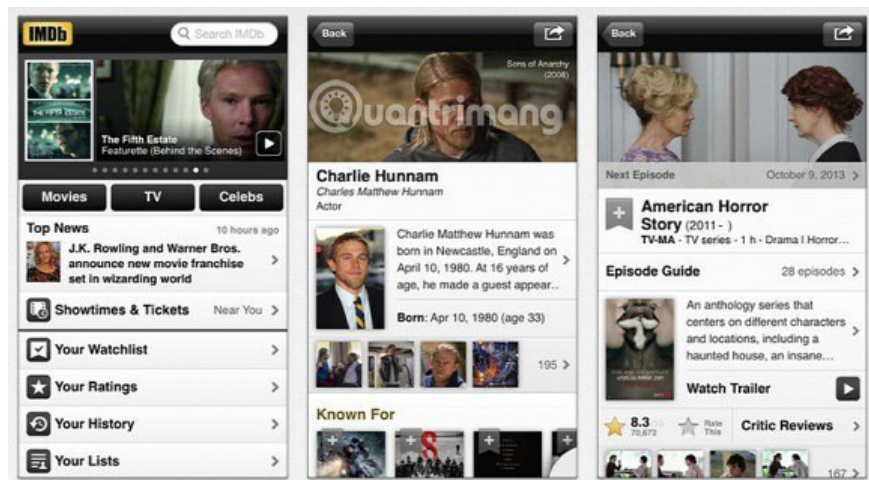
IMDb

Search IMDb

The Fifth Estate
Featurette (Behind the Scenes)

Movies TV Celebs

Top News 10 hours ago
J.K. Rowling and Warner Bros. announce new movie franchise set in wizarding world

Showtimes & Tickets Near You

Your Watchlist

Your Ratings

Your History

Your Lists

Back

Sons of Anarchy (2008)

Quantrimang

Charlie Hunnam
Charles Matthew Hunnam
Actor

Charlie Matthew Hunnam was born in Newcastle, England on April 10, 1980. At 16 years of age, he made a guest appear...

Born: Apr 10, 1980 (age 33)

195

Known For

Back

Next Episode October 9, 2013

American Horror Story (2011 - )
TV-MA - TV series - 1 h - Drama | Horror...

Episode Guide 28 episodes

An anthology series that centers on different characters and locations, including a haunted house, an insane...

Watch Trailer

8.3
70,672

Rate This

Critic Reviews

167